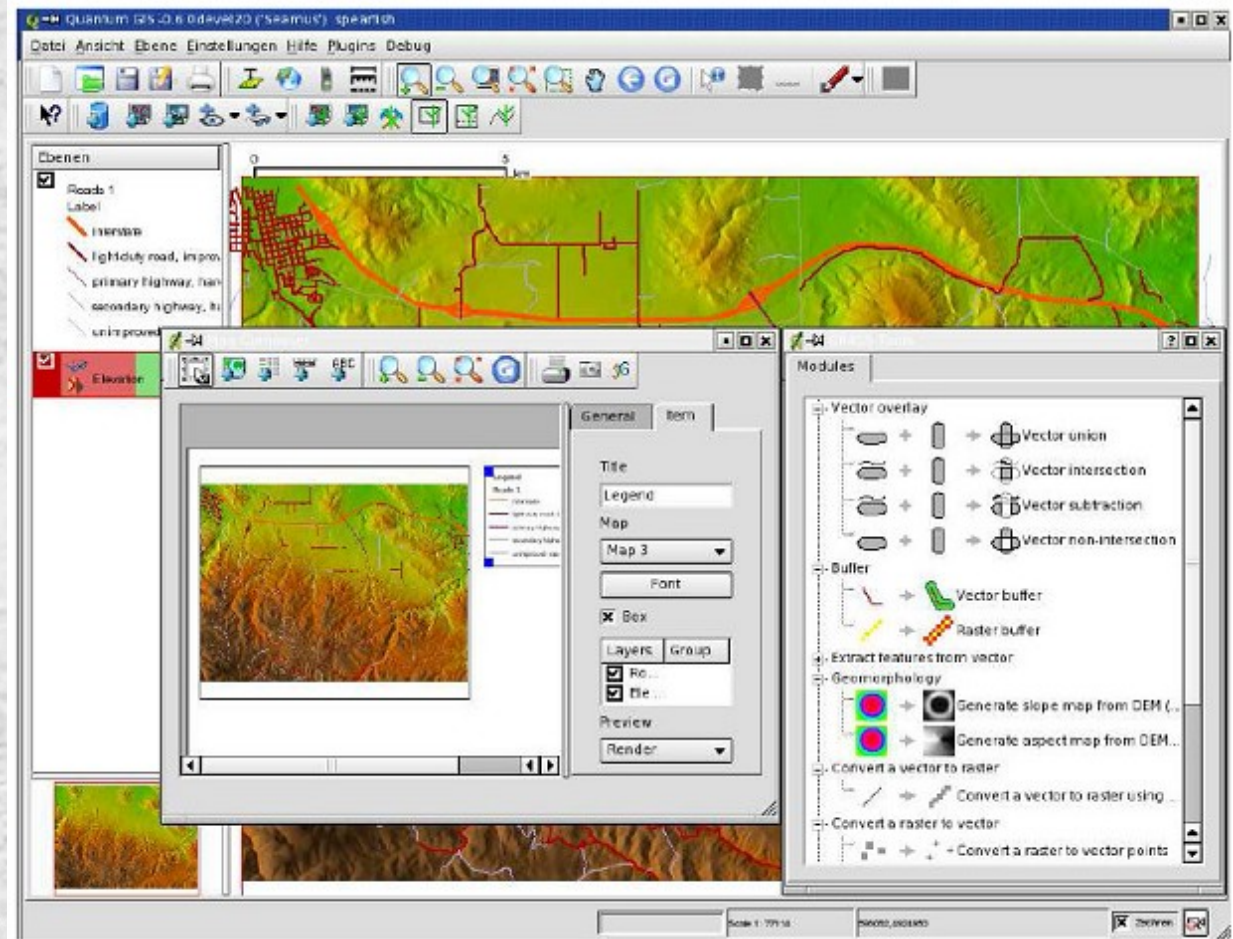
Quantum GIS 0.6 0devel20 ('seamus'): spearfish

Datei Ansicht Ebene Einstellungen Hilfe Plugins Debug

Ebenen

Roads 1
Label
interstate
light-duty road, improv
primary highway, har
secondary highway, h
unimproved

Elevation

0 5 km

Map Composer

General Item

Title
Legend
Map
Map 3
Font
Box
Layers Group
Ro...
Ele...
Preview
Render

Legend
Roads 1

GRASS Tools

Modules

Vector overlay
Vector union
Vector intersection
Vector subtraction
Vector non-intersection
Buffer
Vector buffer
Raster buffer
Extract features from vector
Geomorphology
Generate slope map from DEM (...
Generate aspect map from DEM...
Convert a vector to raster
Convert a vector to raster using ...
Convert a raster to vector
Convert a raster to vector points

Scale 1: 77114
Zeichnen